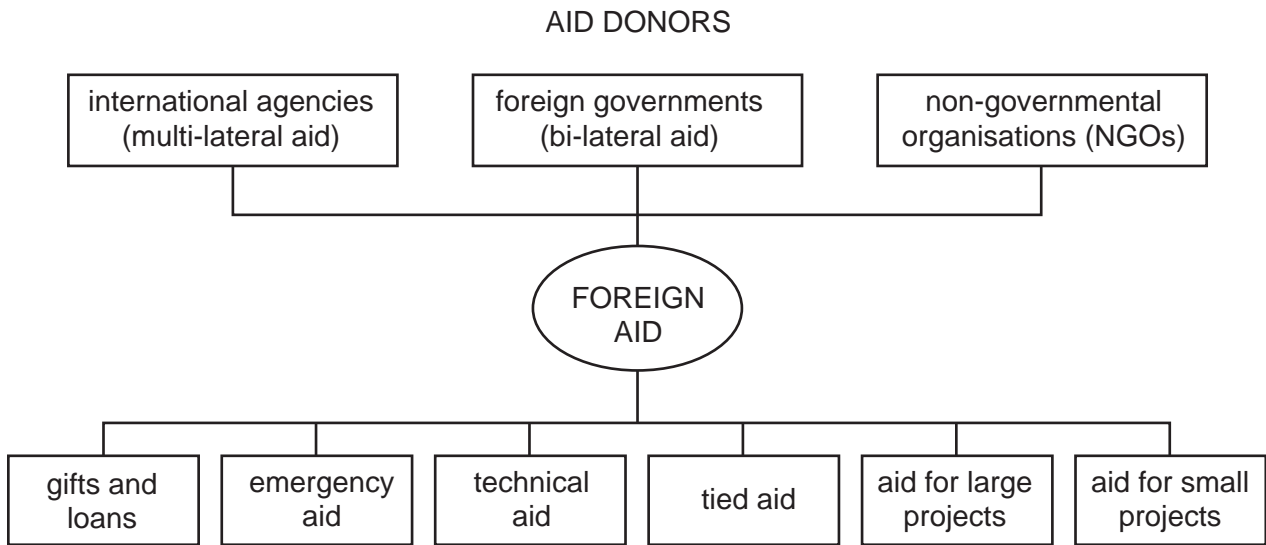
AID DONORS

international agencies (multi-lateral aid)

foreign governments (bi-lateral aid)

non-governmental organisations (NGOs)

FOREIGN AID

gifts and loans

emergency aid

technical aid

tied aid

aid for large projects

aid for small projects